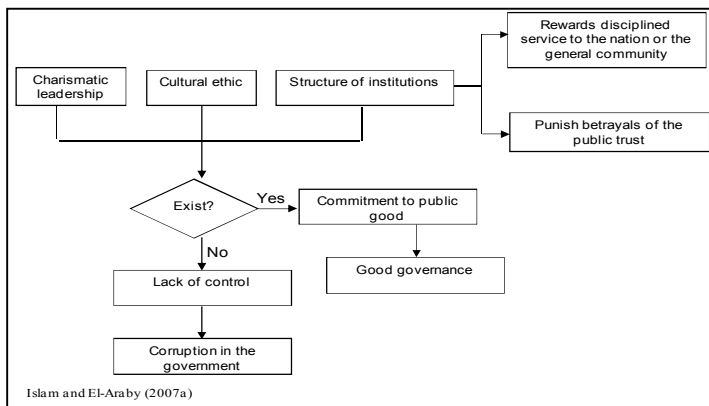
Rewards disciplined service to the nation or the general community

Charismatic leadership

Cultural ethic

Structure of institutions

Punish betrayals of the public trust

Exist?

Yes

Commitment to public good

No

Good governance

Lack of control

Corruption in the government

Islam and El-Araby (2007a)